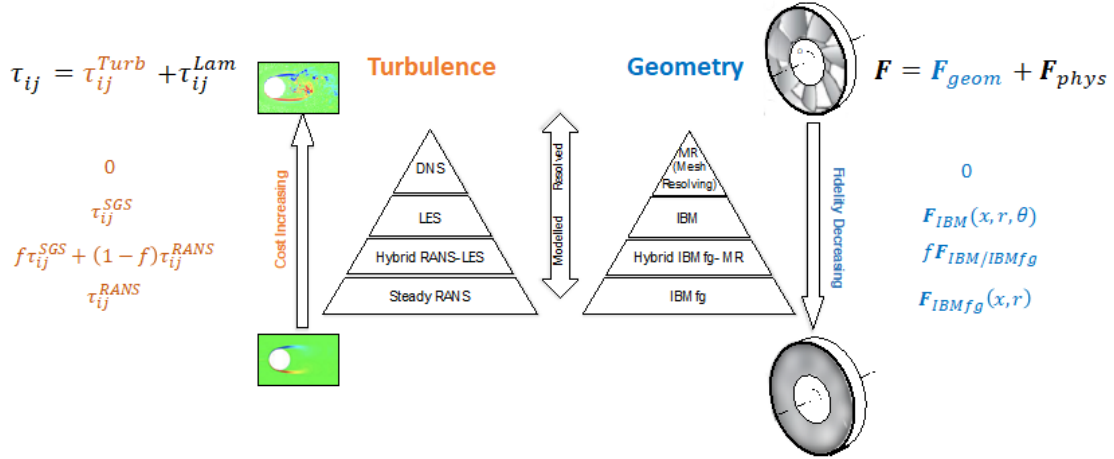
$\tau_{ij} = \tau_{ij}^{Turb} + \tau_{ij}^{Lam}$

Turbulence

Geometry

$\boldsymbol{F} = \boldsymbol{F}_{geom} + \boldsymbol{F}_{phys}$

0

$\tau_{ij}^{SGS}$

$f\tau_{ij}^{SGS} + (1-f)\tau_{ij}^{RANS}$

$\tau_{ij}^{RANS}$

Cost Increasing

DNS

LES

Hybrid RANS-LES

Steady RANS

Resolved

Modelled

MR (Mesh Resolving)

IBM

Hybrid IBMfg-MR

IBMfg

Fidelity Decreasing

0

$\boldsymbol{F}_{IBM}(x, r, \theta)$

$f\boldsymbol{F}_{IBM/IBMfg}$

$\boldsymbol{F}_{IBMfg}(x, r)$